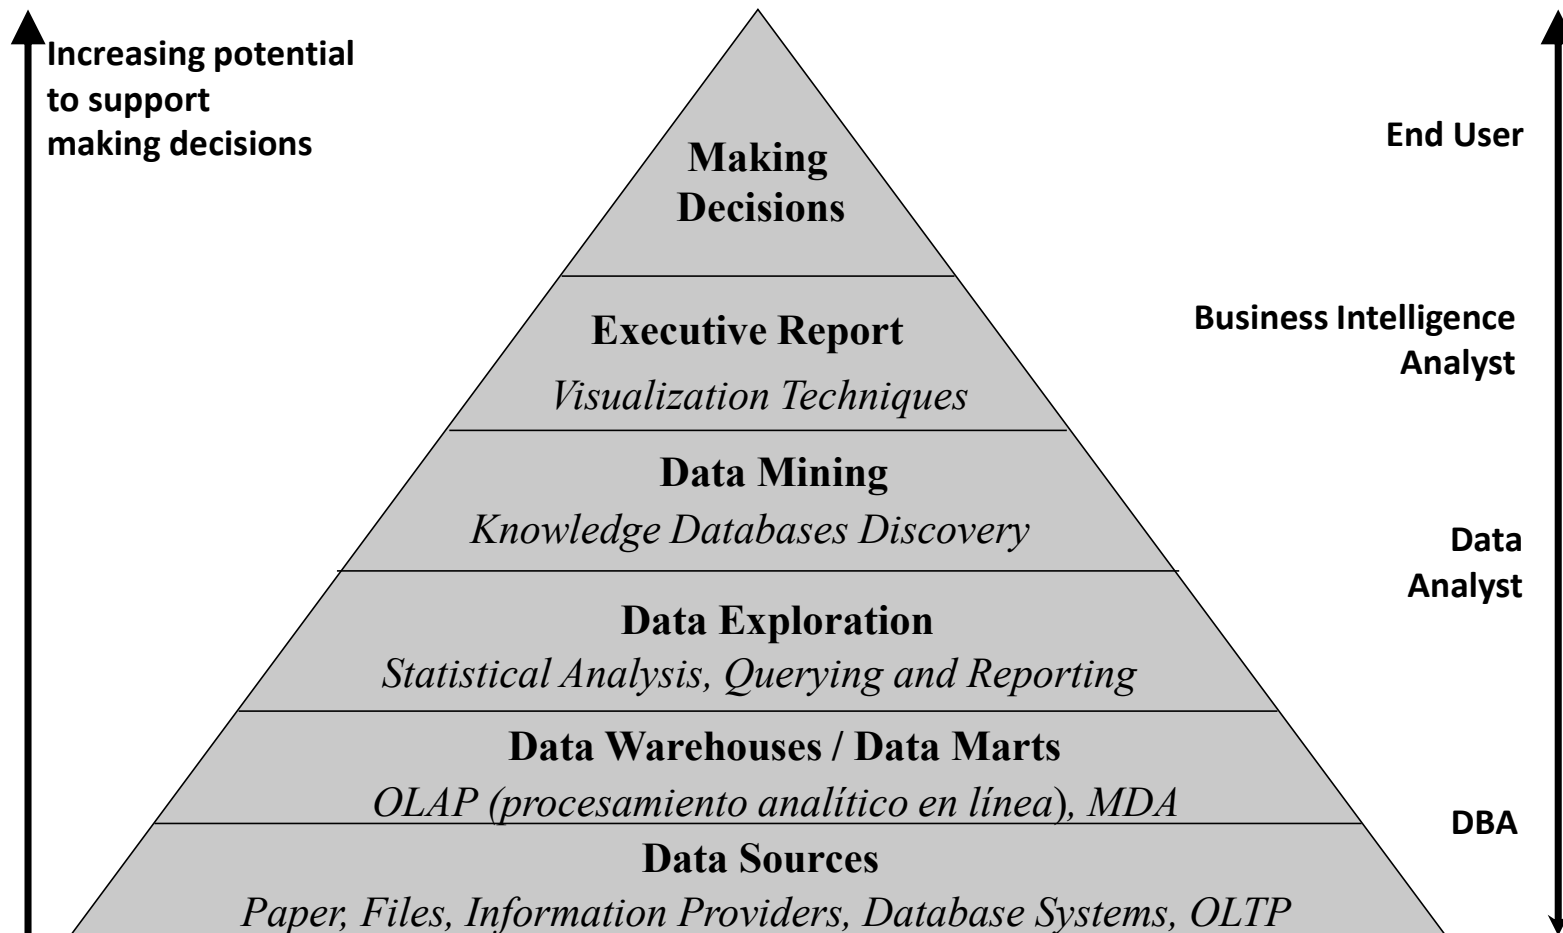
Increasing potential to support making decisions

Making Decisions

Executive Report
Visualization Techniques

Data Mining
Knowledge Databases Discovery

Data Exploration
Statistical Analysis, Querying and Reporting

Data Warehouses / Data Marts
OLAP (procesamiento analítico en línea), MDA

Data Sources
Paper, Files, Information Providers, Database Systems, OLTP

End User

Business Intelligence Analyst

Data Analyst

DBA